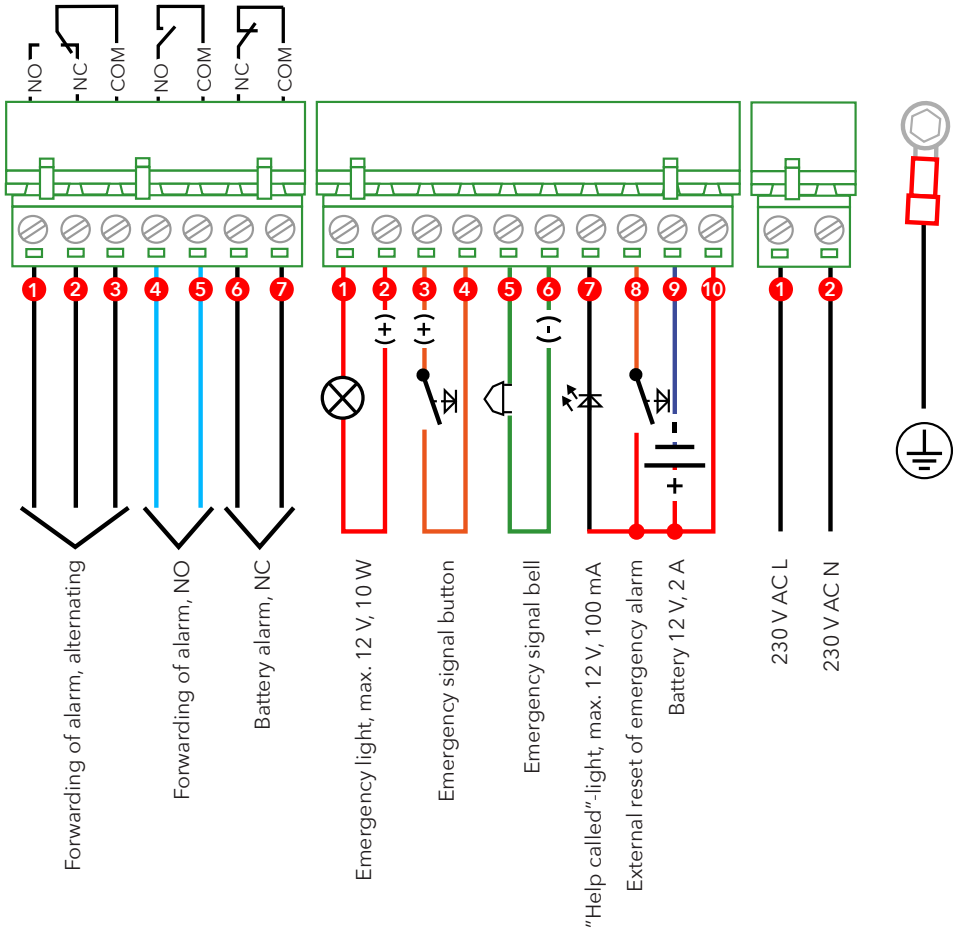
NO NC COM NO COM NC COM

1 2 3 4 5 6 7

1 2 3 4 5 6 7 8 9 10

1 2

(+) (+) (-)

-
+

Forwarding of alarm, alternating

Forwarding of alarm, NO

Battery alarm, NC

Emergency light, max. 12 V, 10 W

Emergency signal button

Emergency signal bell

"Help called"-light, max. 12 V, 100 mA

External reset of emergency alarm

Battery 12 V, 2 A

230 V AC L

230 V AC N